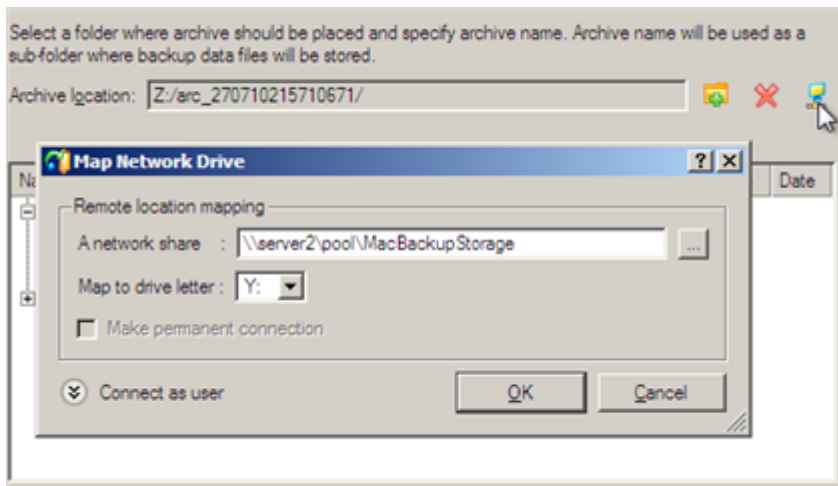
Select a folder where archive should be placed and specify archive name. Archive name will be used as a sub-folder where backup data files will be stored.

Archive location: Z:/arc_270710215710671/

Na

Date

Map Network Drive

?

Remote location mapping

A network share : \\server2\pool\MacBackupStorage

...

Map to drive letter : Y:

Make permanent connection

Connect as user

OK

Cancel